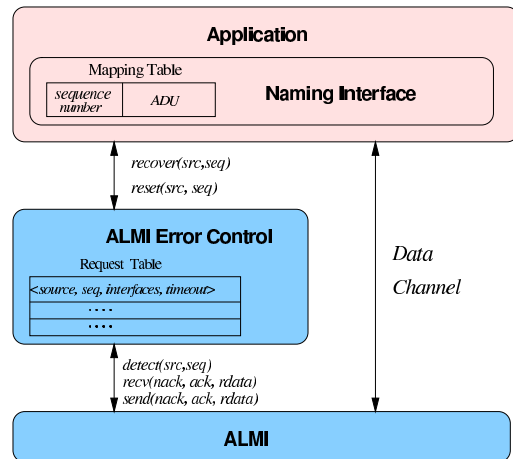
Application

Mapping Table

| sequence number | ADU |
|---|---|

Naming Interface

recover(src,seq)
reset(src, seq)

ALMI Error Control

Request Table

| <source, seq, interfaces, timeout> |
|---|
| .... |
| .... |

Data Channel

detect(src,seq)
recv(nack, ack, rdata)
send(nack, ack, rdata)

ALMI